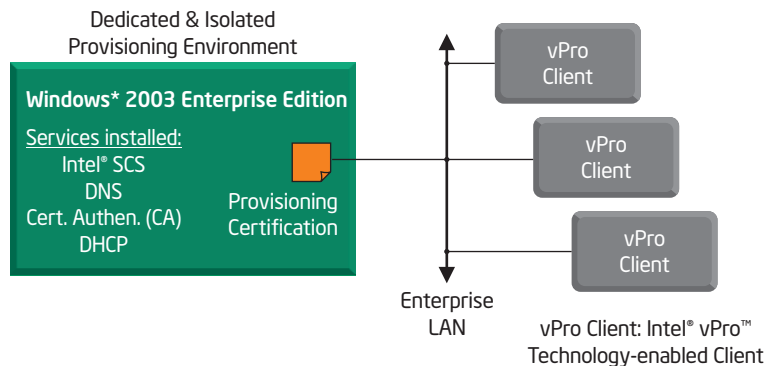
Dedicated & Isolated Provisioning Environment

Windows* 2003 Enterprise Edition

Services installed:
Intel® SCS
DNS
Cert. Authen. (CA)
DHCP

Provisioning Certification

vPro Client

vPro Client

vPro Client

Enterprise LAN

vPro Client: Intel® vPro™ Technology-enabled Client